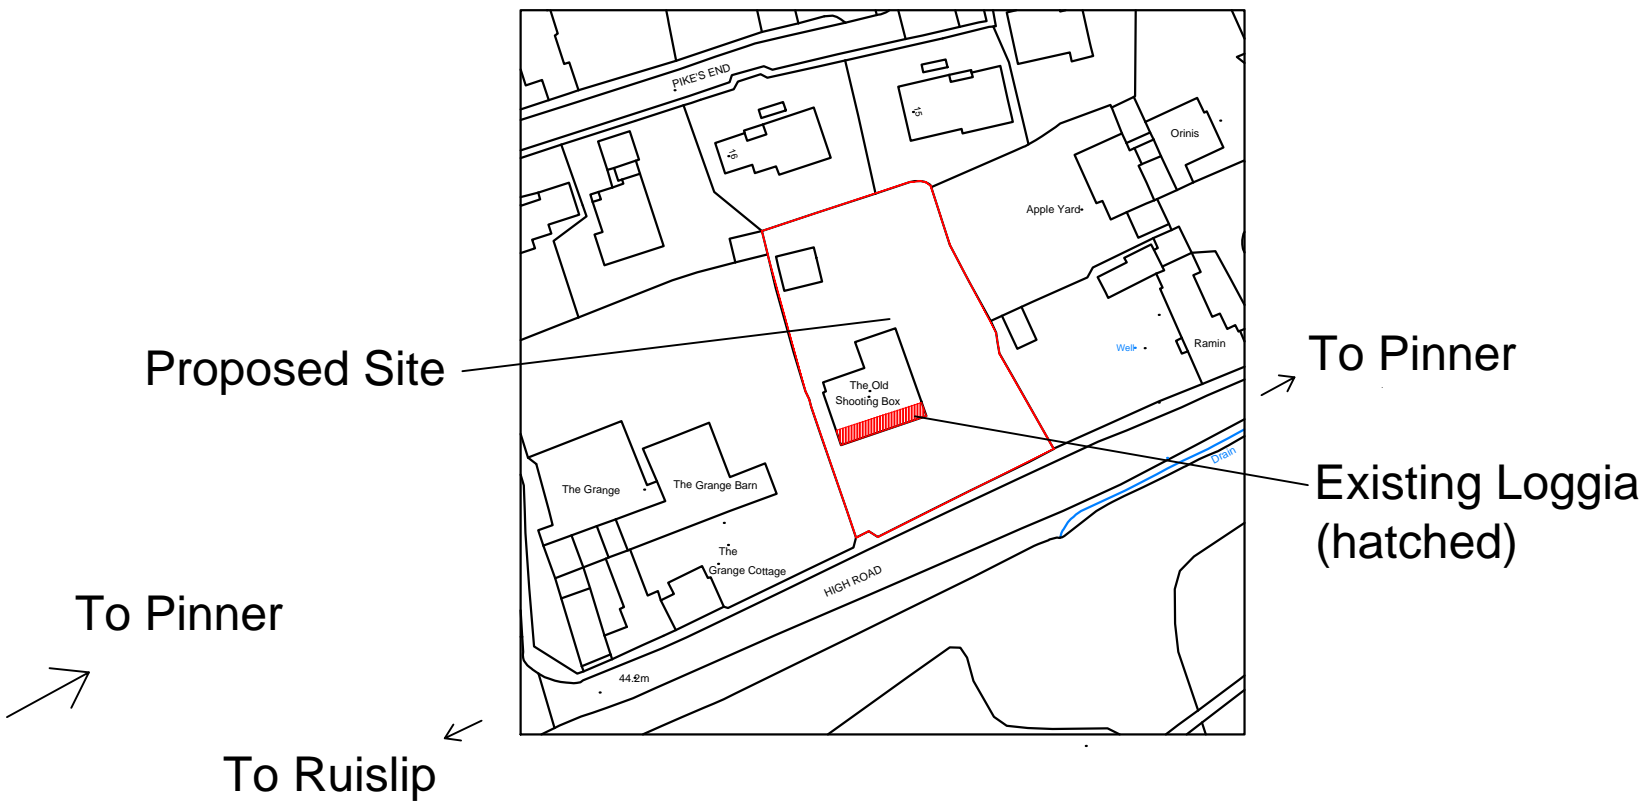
PIKE'S END

16

15

Orinis

Apple Yard

Proposed Site

The Old Shooting Box

Well

Ramin

To Pinner

Existing Loggia (hatched)

Drain

The Grange

The Grange Barn

The Grange Cottage

HIGH ROAD

44.2m

To Pinner

To Ruislip